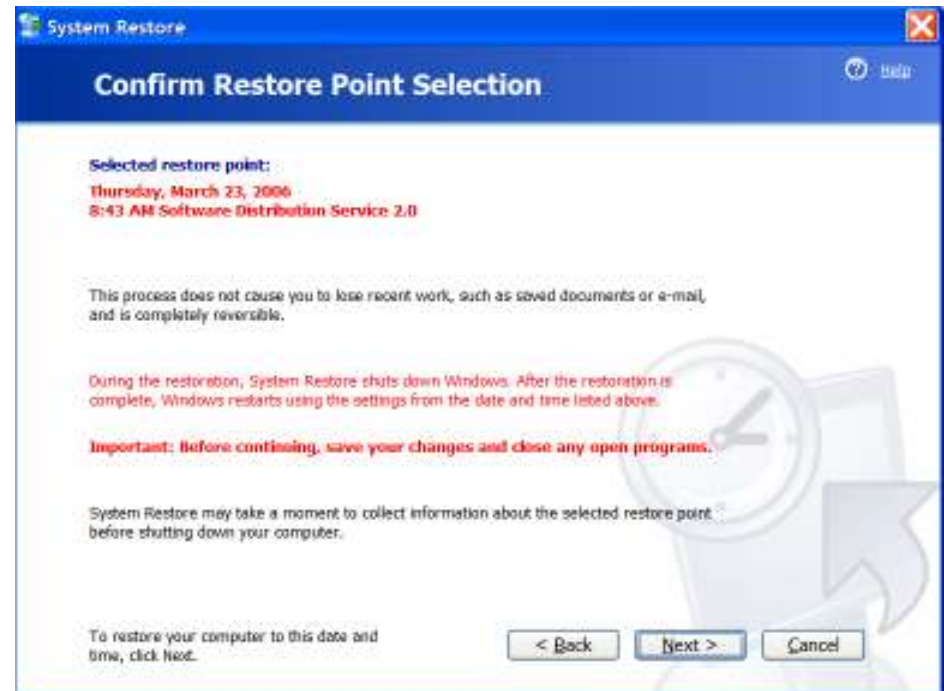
System Restore

Confirm Restore Point Selection

Help

Selected restore point:

Thursday, March 23, 2006
8:43 AM Software Distribution Service 2.0

This process does not cause you to lose recent work, such as saved documents or e-mail, and is completely reversible.

During the restoration, System Restore shuts down Windows. After the restoration is complete, Windows restarts using the settings from the date and time listed above.

Important: Before continuing, save your changes and close any open programs.

System Restore may take a moment to collect information about the selected restore point before shutting down your computer.

To restore your computer to this date and time, click Next.

< Back

Next >

Cancel